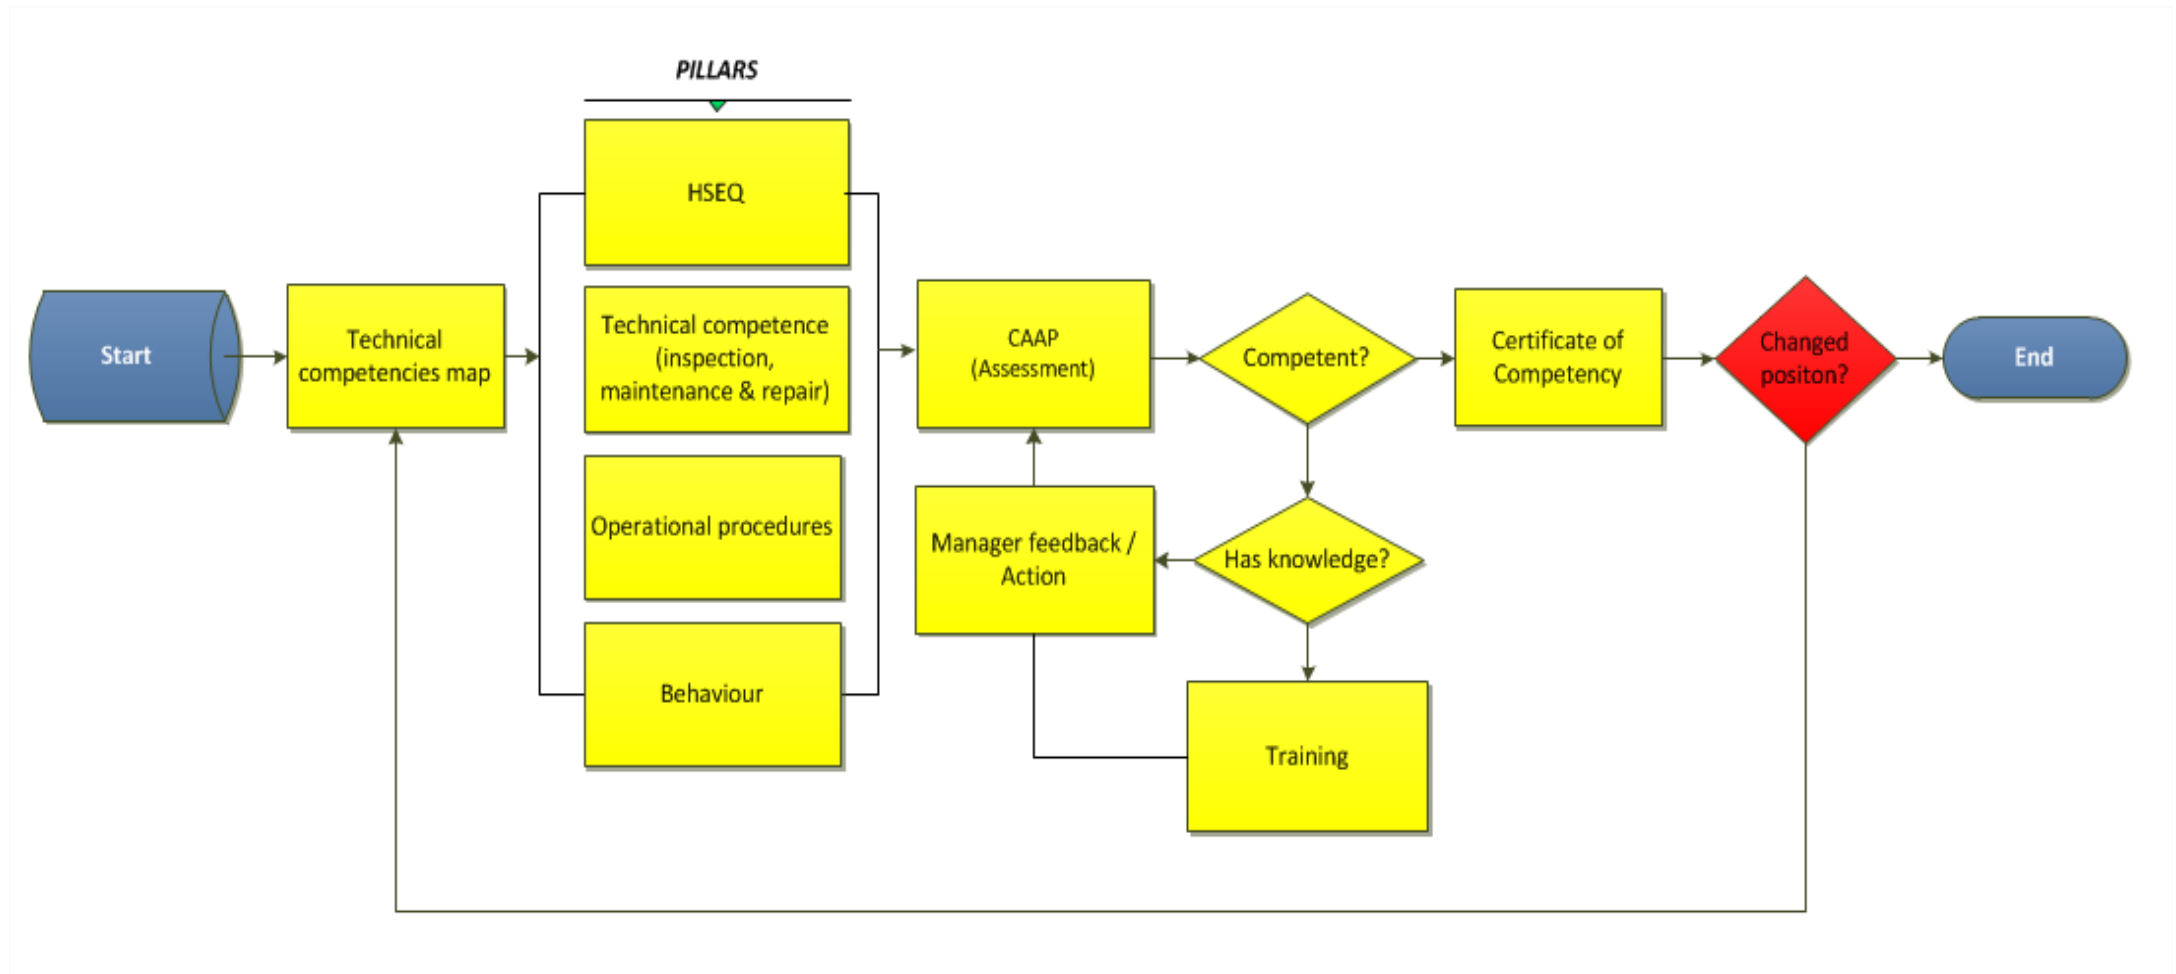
PILLARS

Start

Technical competencies map

HSEQ

Technical competence (inspection, maintenance & repair)

Operational procedures

Behaviour

CAAP (Assessment)

Competent?

Certificate of Competency

Changed positon?

End

Manager feedback / Action

Has knowledge?

Training